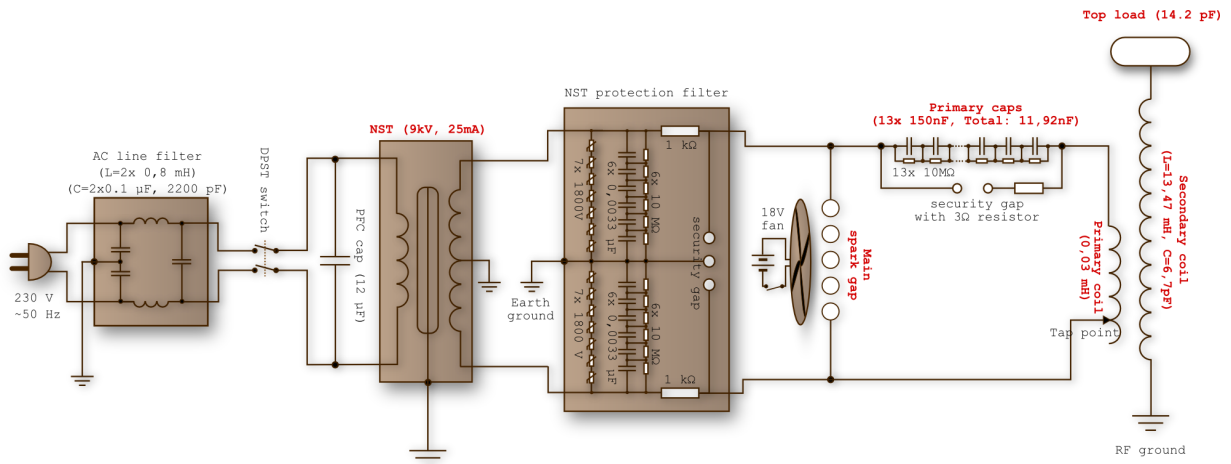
Top load (14.2 pF)

NST protection filter

Primary caps (13x 150nF, Total: 11,92nF)

NST (9kV, 25mA)

AC line filter (L=2x 0,8 mH) (C=2x0.1 µF, 2200 pF)

DPST switch

1 kΩ

7x 1800V

6x 0,0033 µF

6x 10 MΩ

13x 10MΩ

security gap with 3Ω resistor

Secondary coil (L=13,47 mH, C=6,7pF)

Primary coil (0,03 mH)

PFC cap (12 µF)

security gap

18V fan

Main spark gap

230 V ~50 Hz

Earth ground

7x 1800 V

6x 0,0033 µF

6x 10 MΩ

1 kΩ

Tap point

RF ground